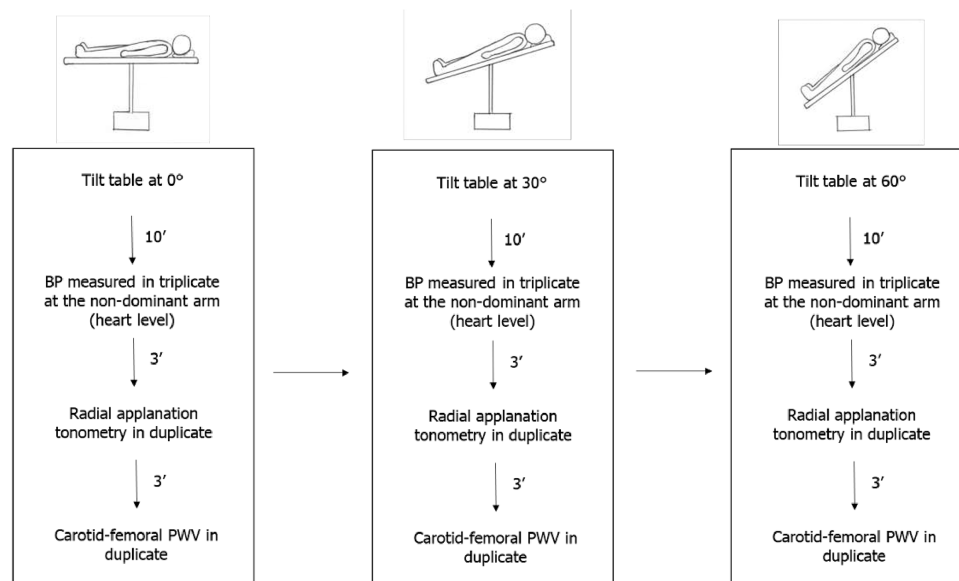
Tilt table at 0°

10′

BP measured in triplicate at the non-dominant arm (heart level)

3′

Radial applanation tonometry in duplicate

3′

Carotid-femoral PWV in duplicate

Tilt table at 30°

10′

BP measured in triplicate at the non-dominant arm (heart level)

3′

Radial applanation tonometry in duplicate

3′

Carotid-femoral PWV in duplicate

Tilt table at 60°

10′

BP measured in triplicate at the non-dominant arm (heart level)

3′

Radial applanation tonometry in duplicate

3′

Carotid-femoral PWV in duplicate